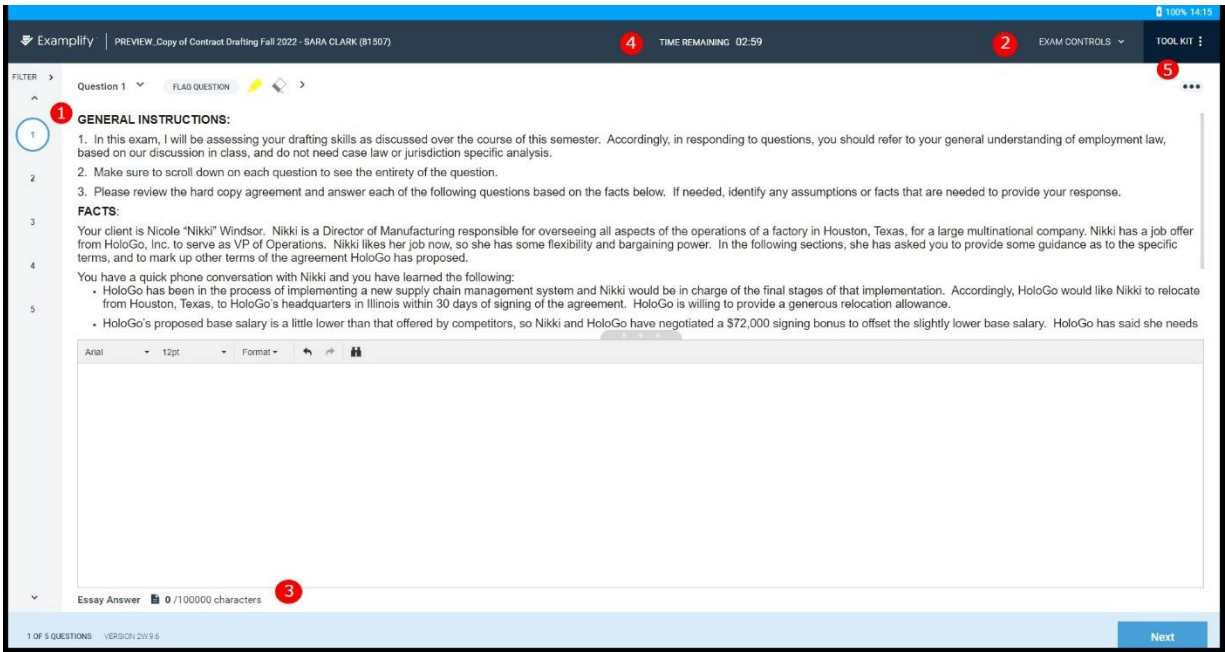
100% 14:15

Examplify | PREVIEW_Copy of Contract Drafting Fall 2022 - SARA CLARK (81507)

4 TIME REMAINING 02:59

2 EXAM CONTROLS

TOOL KIT

5

FILTER

Question 1 FLAG QUESTION

1

1
2
3
4
5

GENERAL INSTRUCTIONS:

1. In this exam, I will be assessing your drafting skills as discussed over the course of this semester. Accordingly, in responding to questions, you should refer to your general understanding of employment law, based on our discussion in class, and do not need case law or jurisdiction specific analysis.

2. Make sure to scroll down on each question to see the entirety of the question.

3. Please review the hard copy agreement and answer each of the following questions based on the facts below. If needed, identify any assumptions or facts that are needed to provide your response.

FACTS:

Your client is Nicole "Nikki" Windsor. Nikki is a Director of Manufacturing responsible for overseeing all aspects of the operations of a factory in Houston, Texas, for a large multinational company. Nikki has a job offer from HoloGo, Inc. to serve as VP of Operations. Nikki likes her job now, so she has some flexibility and bargaining power. In the following sections, she has asked you to provide some guidance as to the specific terms, and to mark up other terms of the agreement HoloGo has proposed.

You have a quick phone conversation with Nikki and you have learned the following:

• HoloGo has been in the process of implementing a new supply chain management system and Nikki would be in charge of the final stages of that implementation. Accordingly, HoloGo would like Nikki to relocate from Houston, Texas, to HoloGo's headquarters in Illinois within 30 days of signing of the agreement. HoloGo is willing to provide a generous relocation allowance.

• HoloGo's proposed base salary is a little lower than that offered by competitors, so Nikki and HoloGo have negotiated a $72,000 signing bonus to offset the slightly lower base salary. HoloGo has said she needs

Arial 12pt Format

Essay Answer 0 /100000 characters 3

1 OF 5 QUESTIONS VERSION 2W.9.6

Next